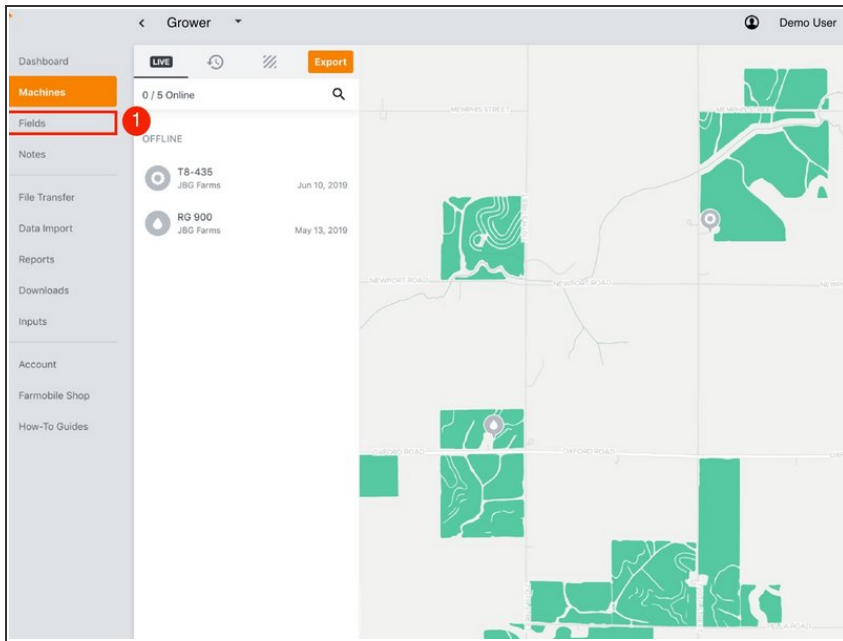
Grower

Demo User

Dashboard
Machines
Fields
Notes
File Transfer
Data Import
Reports
Downloads
Inputs
Account
Farmobile Shop
How-To Guides

1

LIVE

Export

0 / 5 Online

OFFLINE

T8-435
JBG Farms
Jun 10, 2019

RG 900
JBG Farms
May 13, 2019

MEMPHIS STREET
MEMPHIS STREET
NEWPORT ROAD
NEWPORT ROAD
OXFORD ROAD
OXFORD ROAD